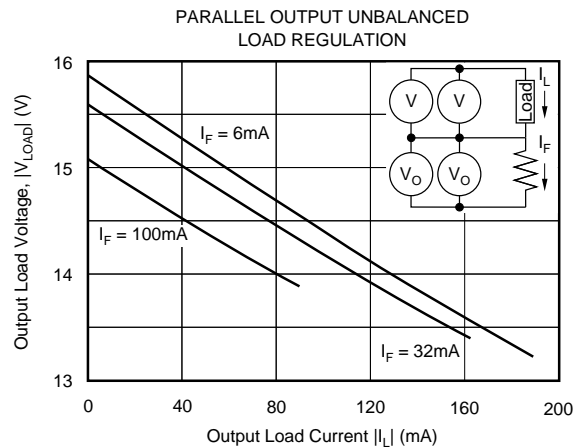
PARALLEL OUTPUT UNBALANCED LOAD REGULATION

Output Load Voltage, $|V_{LOAD}|$ (V)

16
15
14
13

$I_F = 6mA$

$I_F = 100mA$

$I_F = 32mA$

V
V
$V_O$
$V_O$
Load
$I_L$
$I_F$

0
40
80
120
160
200

Output Load Current $|I_L|$ (mA)